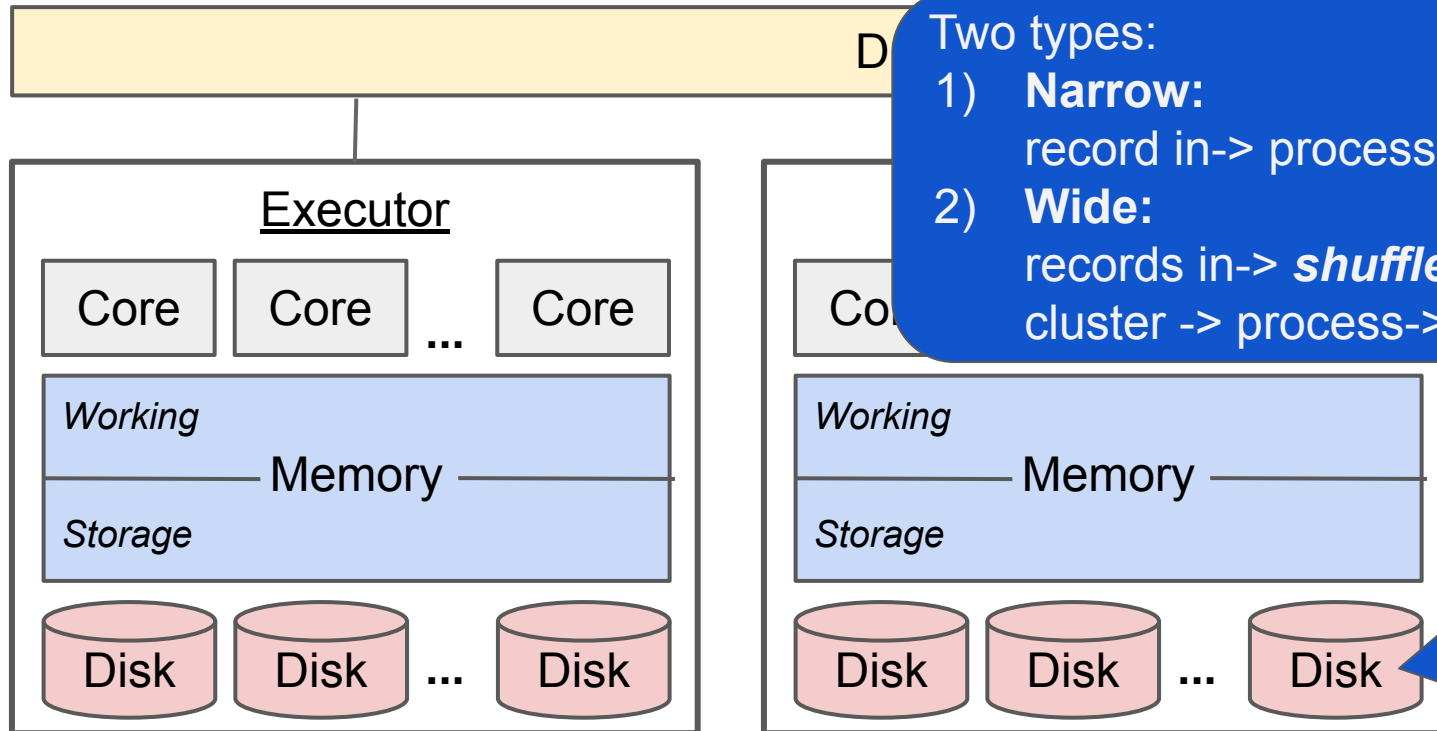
D

Two types:
1) **Narrow:**
record in-> process
2) **Wide:**
records in-> ***shuffle***
cluster -> process->

Executor

Core Core ... Core

Working

Memory

Storage

Disk Disk ... Disk

Co

Working

Memory

Storage

Disk Disk ... Disk